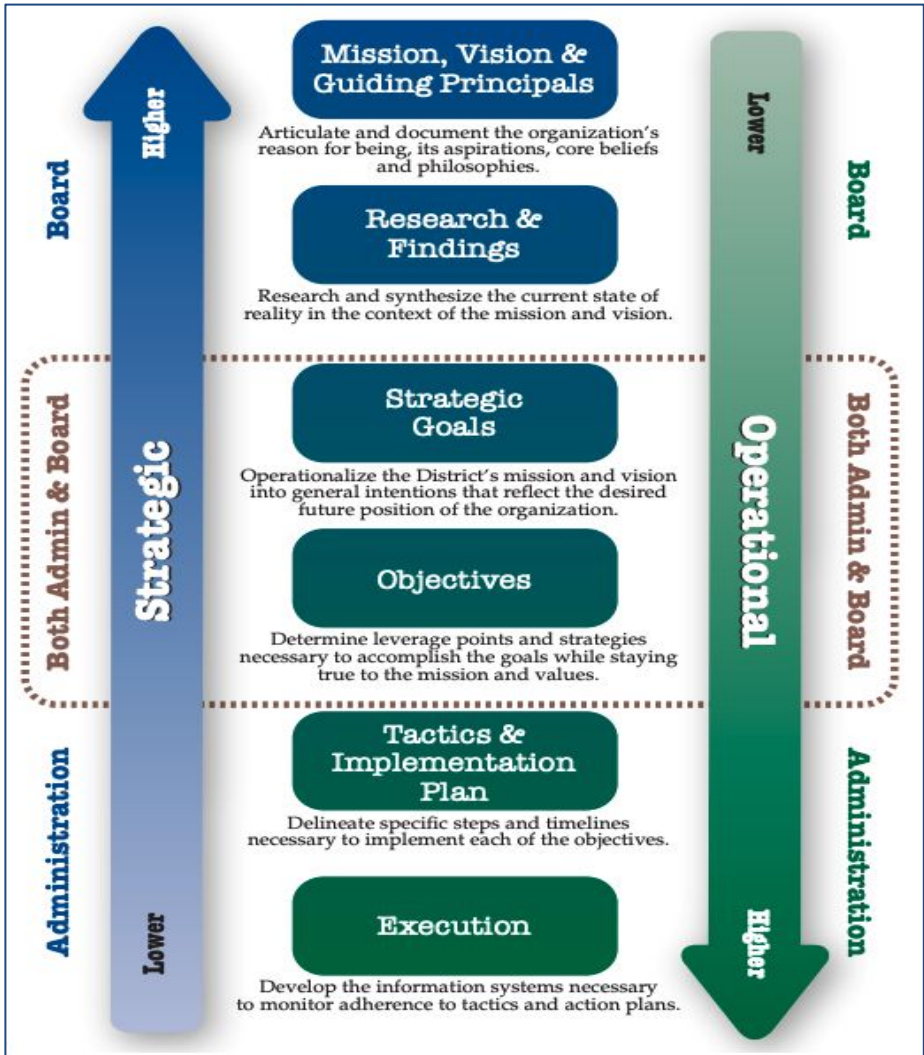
Board

Higher

Strategic

Lower

Both Admin & Board

Administration

Mission, Vision & Guiding Principals

Articulate and document the organization's reason for being, its aspirations, core beliefs and philosophies.

Research & Findings

Research and synthesize the current state of reality in the context of the mission and vision.

Strategic Goals

Operationalize the District's mission and vision into general intentions that reflect the desired future position of the organization.

Objectives

Determine leverage points and strategies necessary to accomplish the goals while staying true to the mission and values.

Tactics & Implementation Plan

Delineate specific steps and timelines necessary to implement each of the objectives.

Execution

Develop the information systems necessary to monitor adherence to tactics and action plans.

Lower

Operational

Higher

Board

Both Admin & Board

Administration